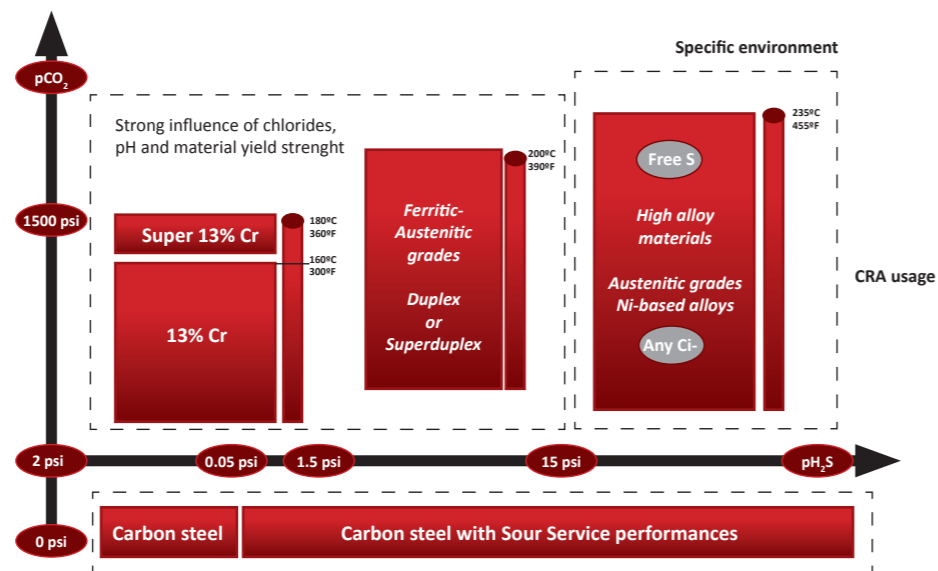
$pCO_2$

Specific environment

Strong influence of chlorides, pH and material yield strenght

1500 psi

Super 13% Cr

180ºC
360ºF

160ºC
300ºF

13% Cr

Ferritic-Austenitic grades

Duplex or Superduplex

200ºC
390ºF

Free S

High alloy materials

Austenitic grades Ni-based alloys

Any Ci-

235ºC
455ºF

CRA usage

2 psi

0.05 psi

1.5 psi

15 psi

$pH_2S$

0 psi

Carbon steel

Carbon steel with Sour Service performances